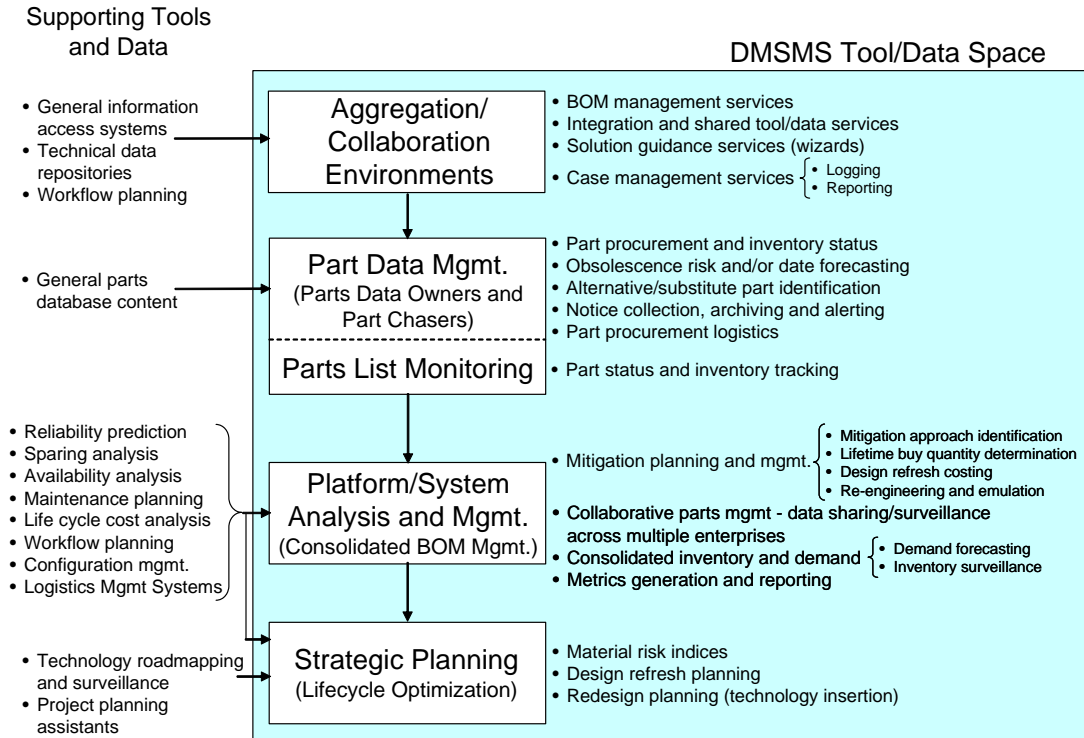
Supporting Tools and Data

DMSMS Tool/Data Space

- General information access systems
- Technical data repositories
- Workflow planning

Aggregation/ Collaboration Environments

- BOM management services
- Integration and shared tool/data services
- Solution guidance services (wizards)
- Case management services
  - Logging
  - Reporting

- General parts database content

Part Data Mgmt. (Parts Data Owners and Part Chasers)

- Part procurement and inventory status
- Obsolescence risk and/or date forecasting
- Alternative/substitute part identification
- Notice collection, archiving and alerting
- Part procurement logistics

Parts List Monitoring

- Part status and inventory tracking

- Reliability prediction
- Sparing analysis
- Availability analysis
- Maintenance planning
- Life cycle cost analysis
- Workflow planning
- Configuration mgmt.
- Logistics Mgmt Systems

Platform/System Analysis and Mgmt. (Consolidated BOM Mgmt.)

- Mitigation planning and mgmt.
  - Mitigation approach identification
  - Lifetime buy quantity determination
  - Design refresh costing
  - Re-engineering and emulation
- Collaborative parts mgmt - data sharing/surveillance across multiple enterprises
- Consolidated inventory and demand
  - Demand forecasting
  - Inventory surveillance
- Metrics generation and reporting

- Technology roadmapping and surveillance
- Project planning assistants

Strategic Planning (Lifecycle Optimization)

- Material risk indices
- Design refresh planning
- Redesign planning (technology insertion)